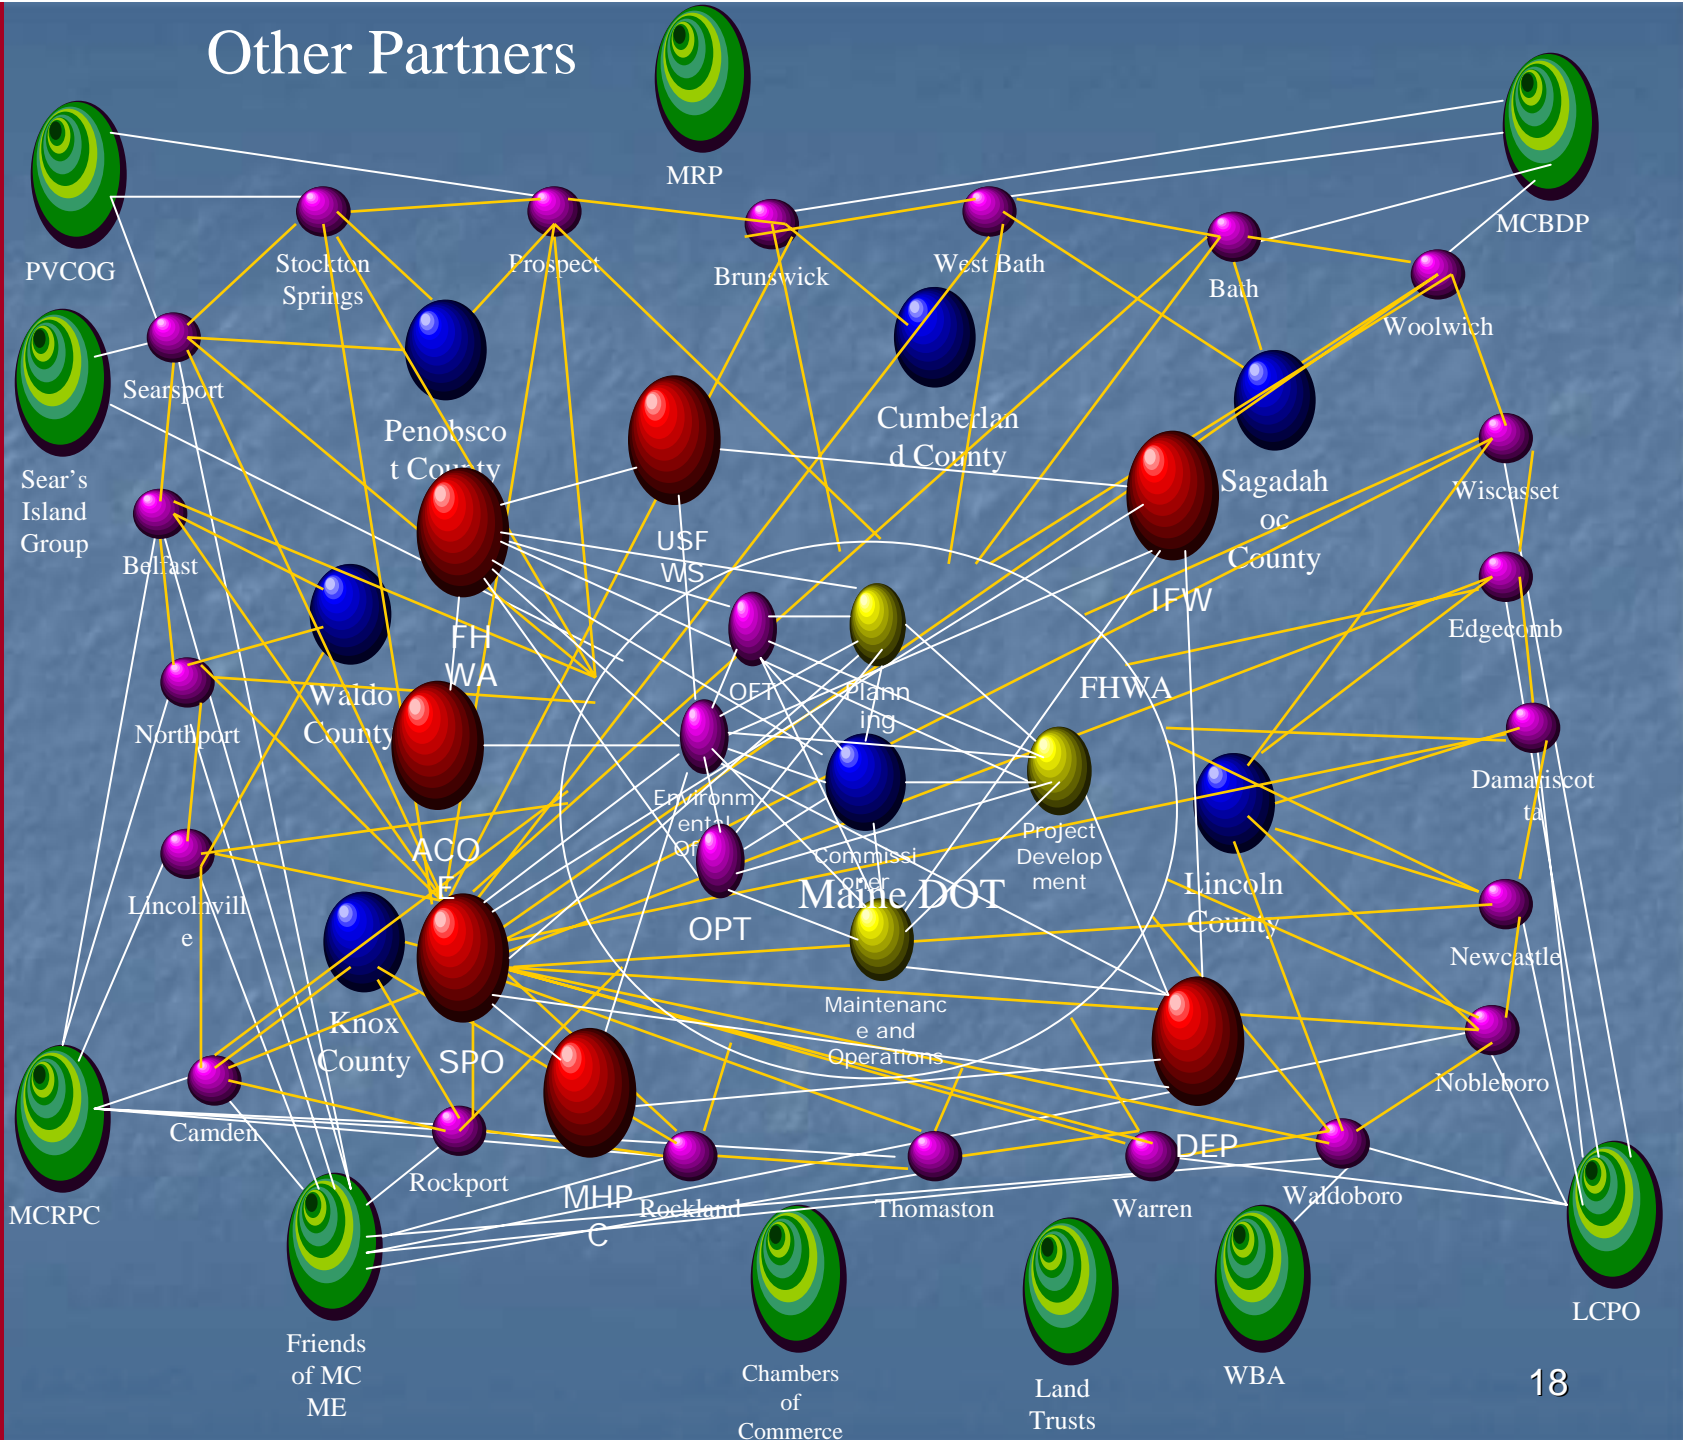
Other Partners

MRP

PVCOG

MCBDP

Stockton Springs

Prospect

Brunswick

West Bath

Bath

Woolwich

Searsport

Penobscot County

Cumberland County

Sear's Island Group

USF WS

Sagadahoc County

Wiscasset

Belfast

FH WA

IFW

Edgecomb

Waldo County

OFT

Planning

FHWA

Northport

Damariscotta

Environmental Of

Project Development

Commissioner

Lincolnville

ACOE

Maine DOT

Lincoln County

OPT

Newcastle

Knox County

SPO

Maintenance and Operations

Nobleboro

Camden

MCRPC

Rockport

MHPC

Rockland

Thomaston

DEP

Warren

Waldoboro

Friends of MC ME

Chambers of Commerce

Land Trusts

WBA

LCPO

18